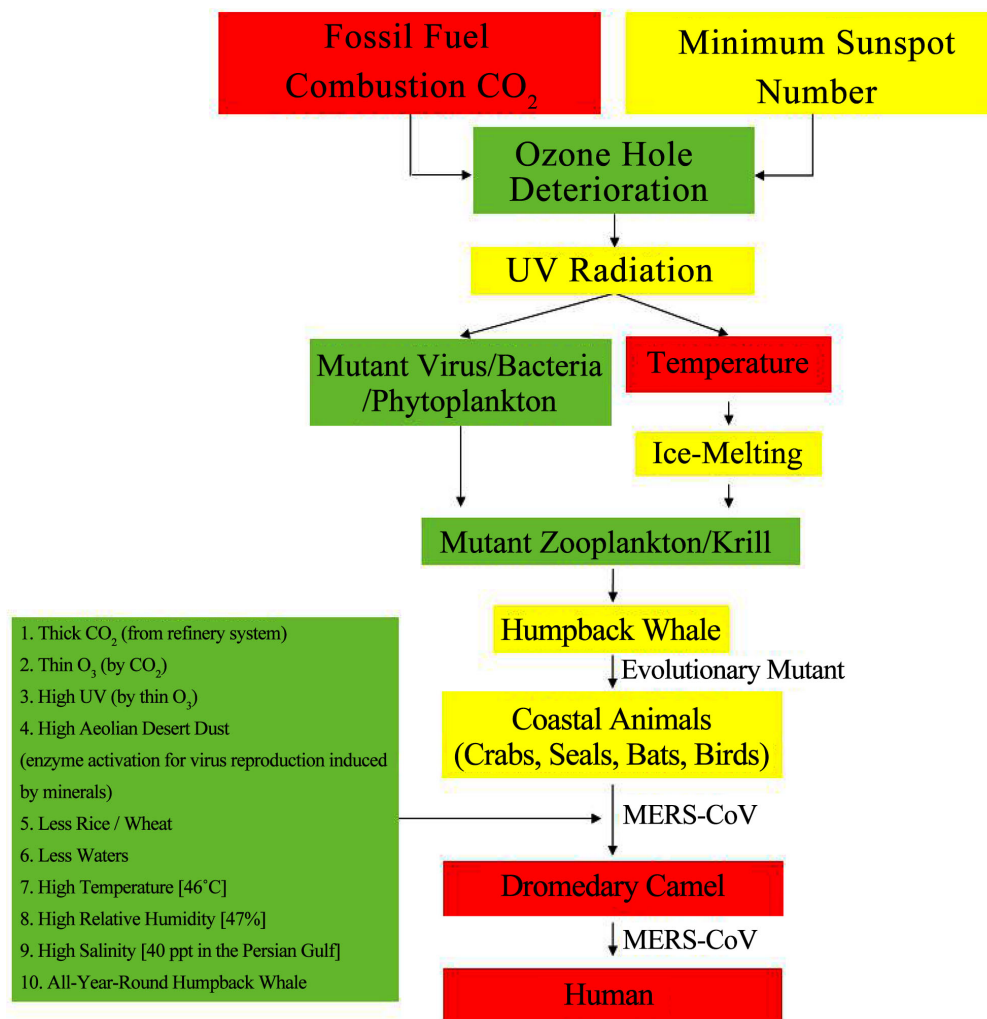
Fossil Fuel Combustion $CO_2$

Minimum Sunspot Number

Ozone Hole Deterioration

UV Radiation

Mutant Virus/Bacteria /Phytoplankton

Temperature

Ice-Melting

Mutant Zooplankton/Krill

Humpback Whale

Evolutionary Mutant

Coastal Animals (Crabs, Seals, Bats, Birds)

1. Thick $CO_2$ (from refinery system)
2. Thin $O_3$ (by $CO_2$)
3. High UV (by thin $O_3$)
4. High Aeolian Desert Dust (enzyme activation for virus reproduction induced by minerals)
5. Less Rice / Wheat
6. Less Waters
7. High Temperature [46°C]
8. High Relative Humidity [47%]
9. High Salinity [40 ppt in the Persian Gulf]
10. All-Year-Round Humpback Whale

MERS-CoV

Dromedary Camel

MERS-CoV

Human